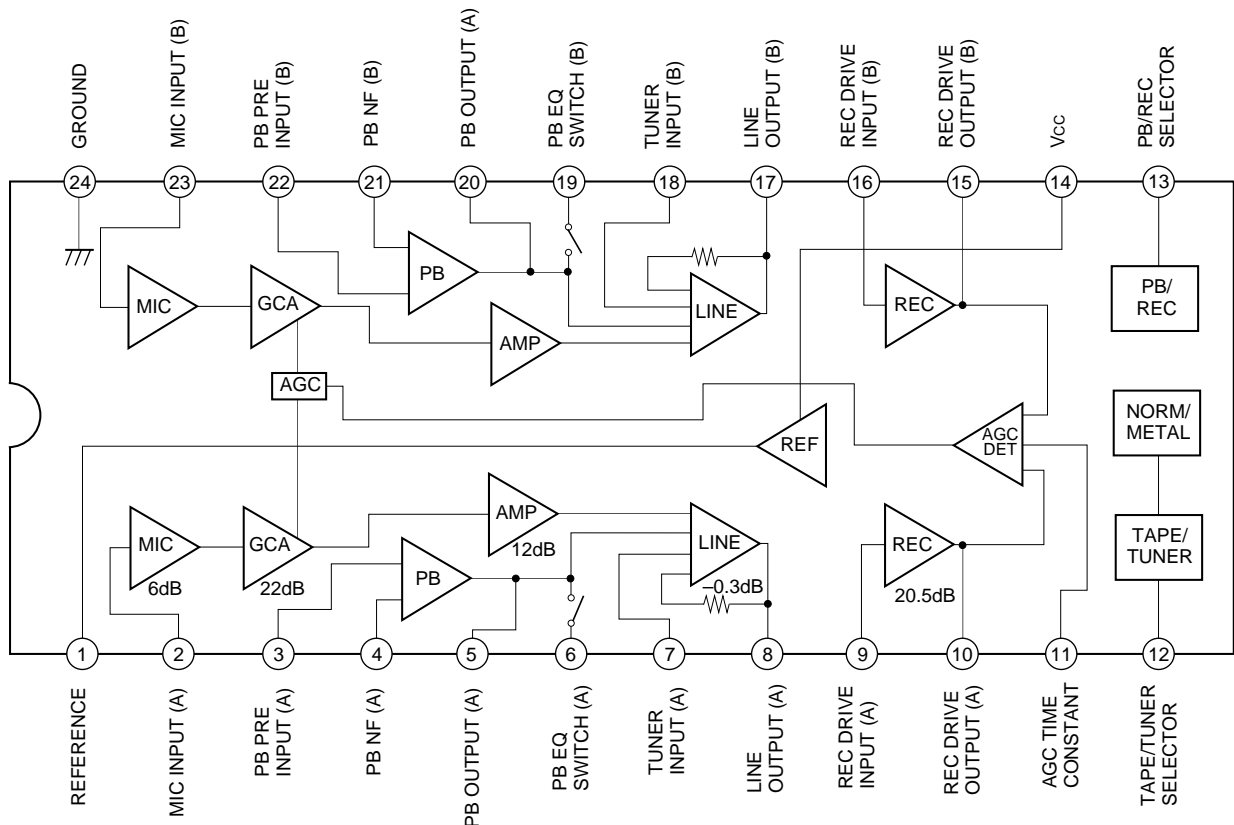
GROUND
MIC INPUT (B)
PB PRE INPUT (B)
PB NF (B)
PB OUTPUT (A)
PB EQ SWITCH (B)
TUNER INPUT (B)
LINE OUTPUT (B)
REC DRIVE INPUT (B)
REC DRIVE OUTPUT (B)
Vcc
PB/REC SELECTOR

24
23
22
21
20
19
18
17
16
15
14
13

MIC
GCA
PB
AMP
LINE
REC
PB/ REC
AGC
REF
AGC DET
NORM/ METAL
TAPE/ TUNER
MIC
6dB
GCA
22dB
PB
AMP
12dB
LINE
–0.3dB
REC
20.5dB

1
2
3
4
5
6
7
8
9
10
11
12

REFERENCE
MIC INPUT (A)
PB PRE INPUT (A)
PB NF (A)
PB OUTPUT (A)
PB EQ SWITCH (A)
TUNER INPUT (A)
LINE OUTPUT (A)
REC DRIVE INPUT (A)
REC DRIVE OUTPUT (A)
AGC TIME CONSTANT
TAPE/TUNER SELECTOR